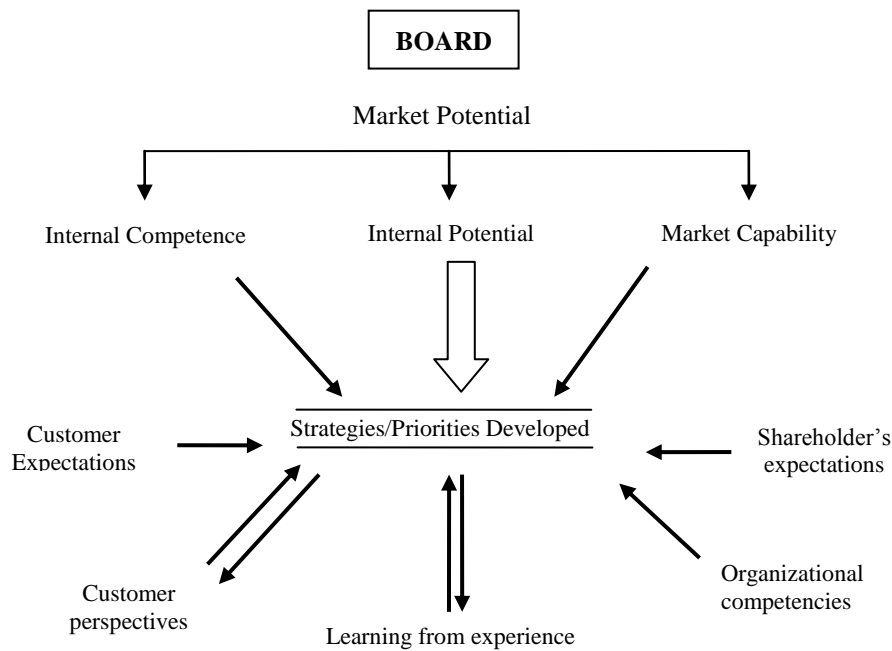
BOARD

Market Potential

Internal Competence

Internal Potential

Market Capability

Customer Expectations

Strategies/Priorities Developed

Shareholder's expectations

Customer perspectives

Learning from experience

Organizational competencies